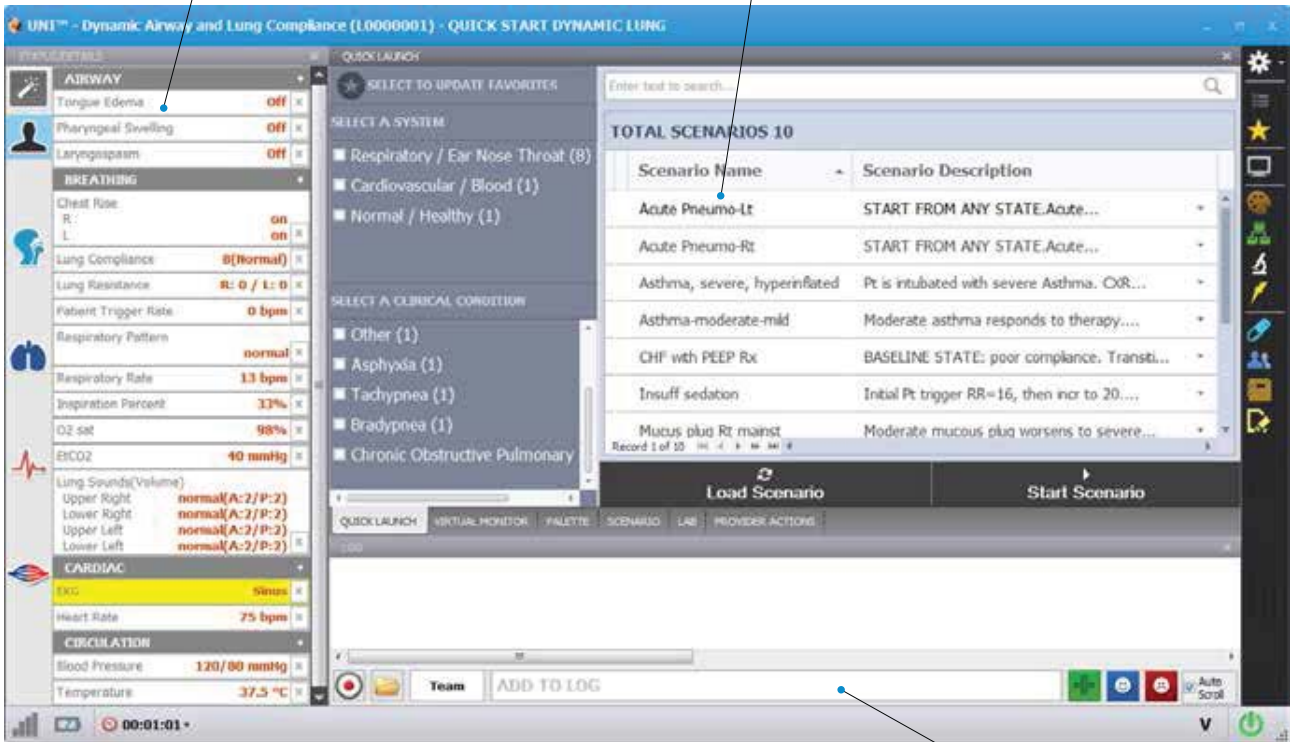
UNI™ - Dynamic Airway and Lung Compliance (L0000001) - QUICK START DYNAMIC LUNG

STATUS DETAILS

AIRWAY
Tongue Edema off
Pharyngeal Swelling off
Laryngospasm off

BREATHING
Chest Rise
R on
L on
Lung Compliance 0(Normal)
Lung Resistance R: 0 / L: 0
Patient Trigger Rate 0 bpm
Respiratory Pattern normal
Respiratory Rate 13 bpm
Inspiration Percent 33%
O2 sat 98%
EtCO2 40 mmHg
Lung Sounds(Volume)
Upper Right normal(A:2/P:2)
Lower Right normal(A:2/P:2)
Upper Left normal(A:2/P:2)
Lower Left normal(A:2/P:2)

CARDIAC
EKG Sinus
Heart Rate 75 bpm

CIRCULATION
Blood Pressure 120/80 mmHg
Temperature 37.5 °C

QUICK LAUNCH

SELECT TO UPDATE FAVORITES

SELECT A SYSTEM
Respiratory / Ear Nose Throat (8)
Cardiovascular / Blood (1)
Normal / Healthy (1)

SELECT A CLINICAL CONDITION
Other (1)
Asphyxia (1)
Tachypnea (1)
Bradypnea (1)
Chronic Obstructive Pulmonary

Enter text to search...

TOTAL SCENARIOS 10

| Scenario Name | Scenario Description |
|---|---|
| Acute Pneumo-Lt | START FROM ANY STATE.Acute... |
| Acute Pneumo-Rt | START FROM ANY STATE.Acute... |
| Asthma, severe, hyperinflated | Pt is intubated with severe Asthma. CXR... |
| Asthma-moderate-mild | Moderate asthma responds to therapy.... |
| CHF with PEEP Rx | BASELINE STATE: poor compliance. Transiti... |
| Insuff sedation | Initial Pt trigger RR=16, then incr to 20.... |
| Mucus plug Rt mainst | Moderate mucous plug worsens to severe... |

Record 1 of 10

Load Scenario
Start Scenario

QUICK LAUNCH VIRTUAL MONITOR PALETTE SCENARIO LAB PROVIDER ACTIONS

LOG

Team ADD TO LOG
Auto Scroll

00:01:01
V